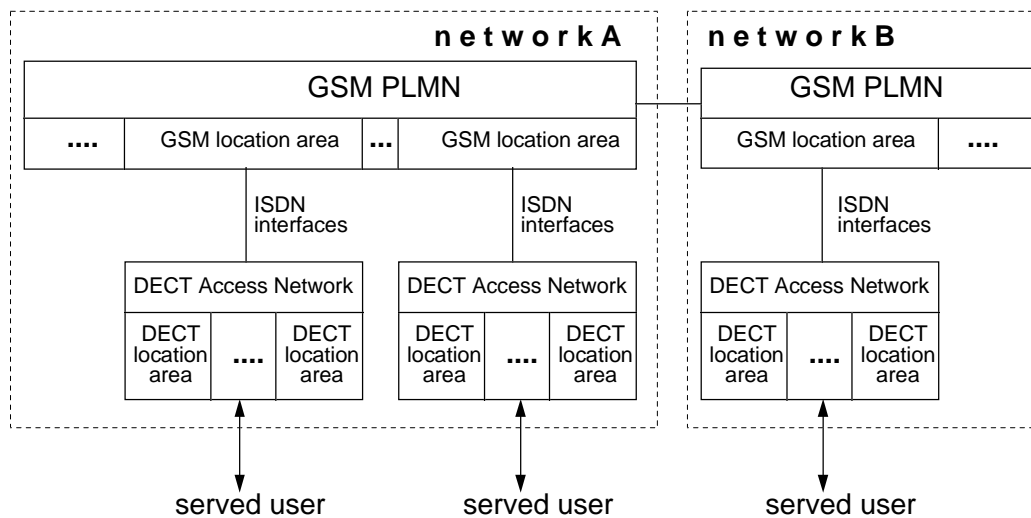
networkA

GSM PLMN

.... | GSM location area | ... | GSM location area

ISDN interfaces

ISDN interfaces

DECT Access Network

DECT location area | .... | DECT location area

DECT Access Network

DECT location area | .... | DECT location area

served user

served user

networkB

GSM PLMN

GSM location area | ....

ISDN interfaces

DECT Access Network

DECT location area | .... | DECT location area

served user